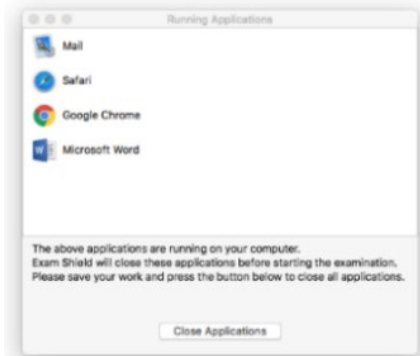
Running Applications

Mail

Safari

Google Chrome

Microsoft Word

The above applications are running on your computer.
Exam Shield will close these applications before starting the examination.
Please save your work and press the button below to close all applications.

Close Applications